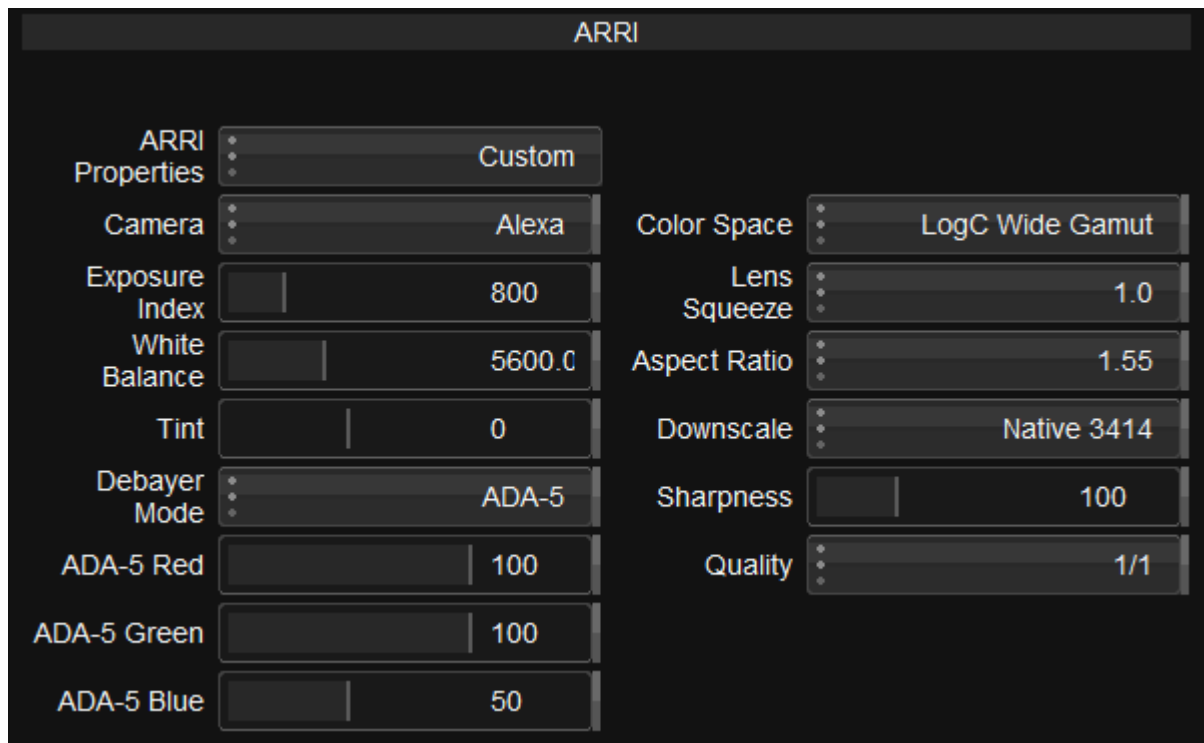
ARRI

ARRI Properties Custom

Camera Alexa

Exposure Index 800

White Balance 5600.0

Tint 0

Debayer Mode ADA-5

ADA-5 Red 100

ADA-5 Green 100

ADA-5 Blue 50

Color Space LogC Wide Gamut

Lens Squeeze 1.0

Aspect Ratio 1.55

Downscale Native 3414

Sharpness 100

Quality 1/1